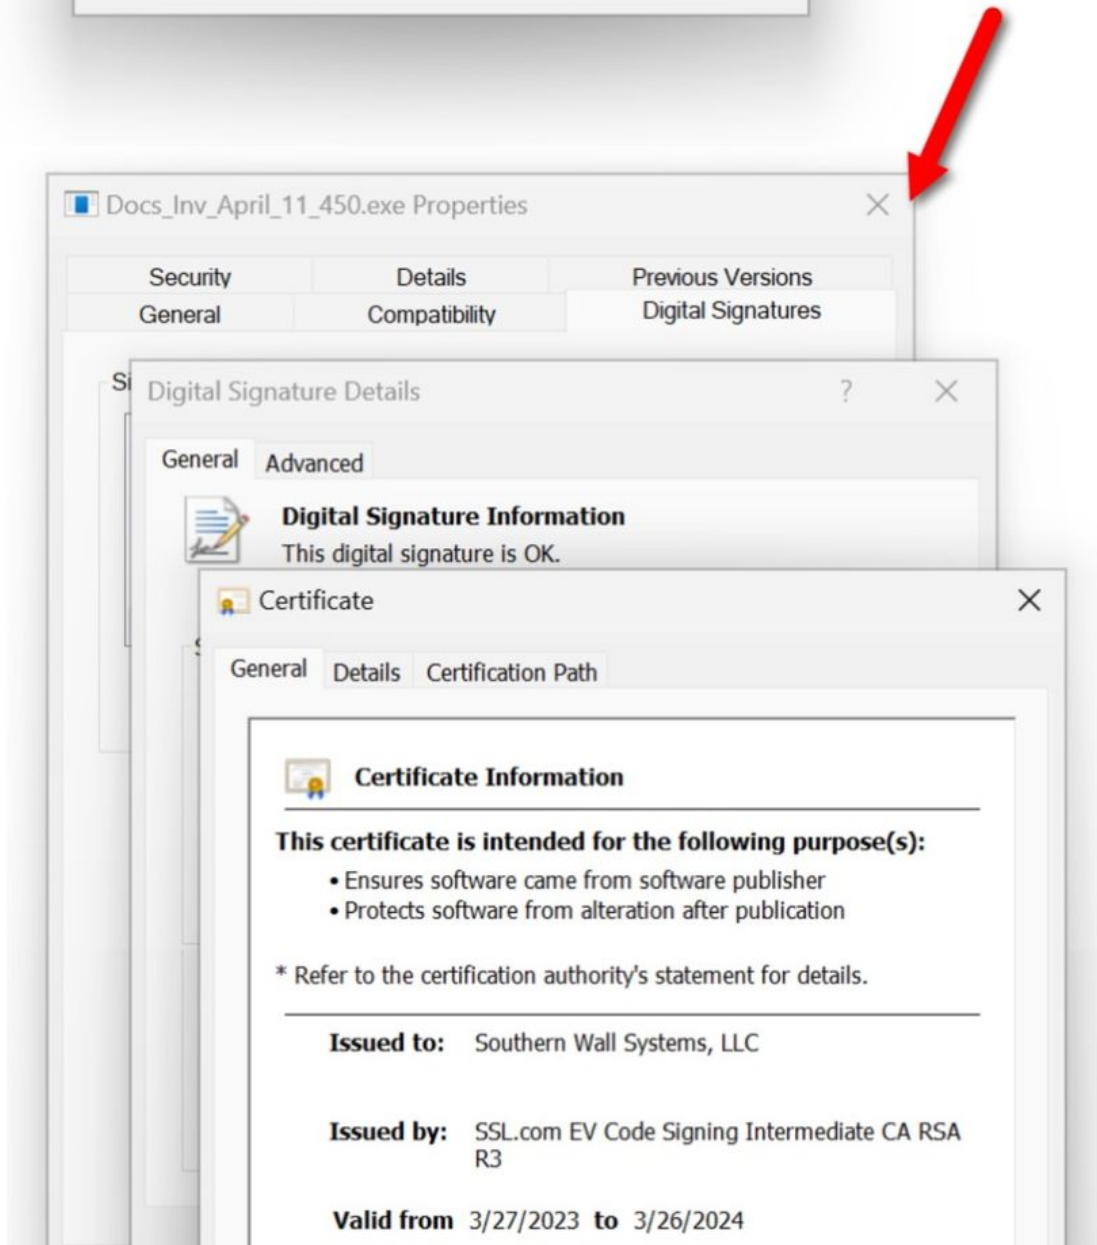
Docs_Inv_April_11_450.exe Properties

Security
Details
Previous Versions
General
Compatibility
Digital Signatures

Si

Digital Signature Details

?

General
Advanced

Digital Signature Information
This digital signature is OK.

Certificate

General
Details
Certification Path

Certificate Information

This certificate is intended for the following purpose(s):
• Ensures software came from software publisher
• Protects software from alteration after publication

* Refer to the certification authority's statement for details.

Issued to: Southern Wall Systems, LLC

Issued by: SSL.com EV Code Signing Intermediate CA RSA R3

Valid from 3/27/2023 to 3/26/2024